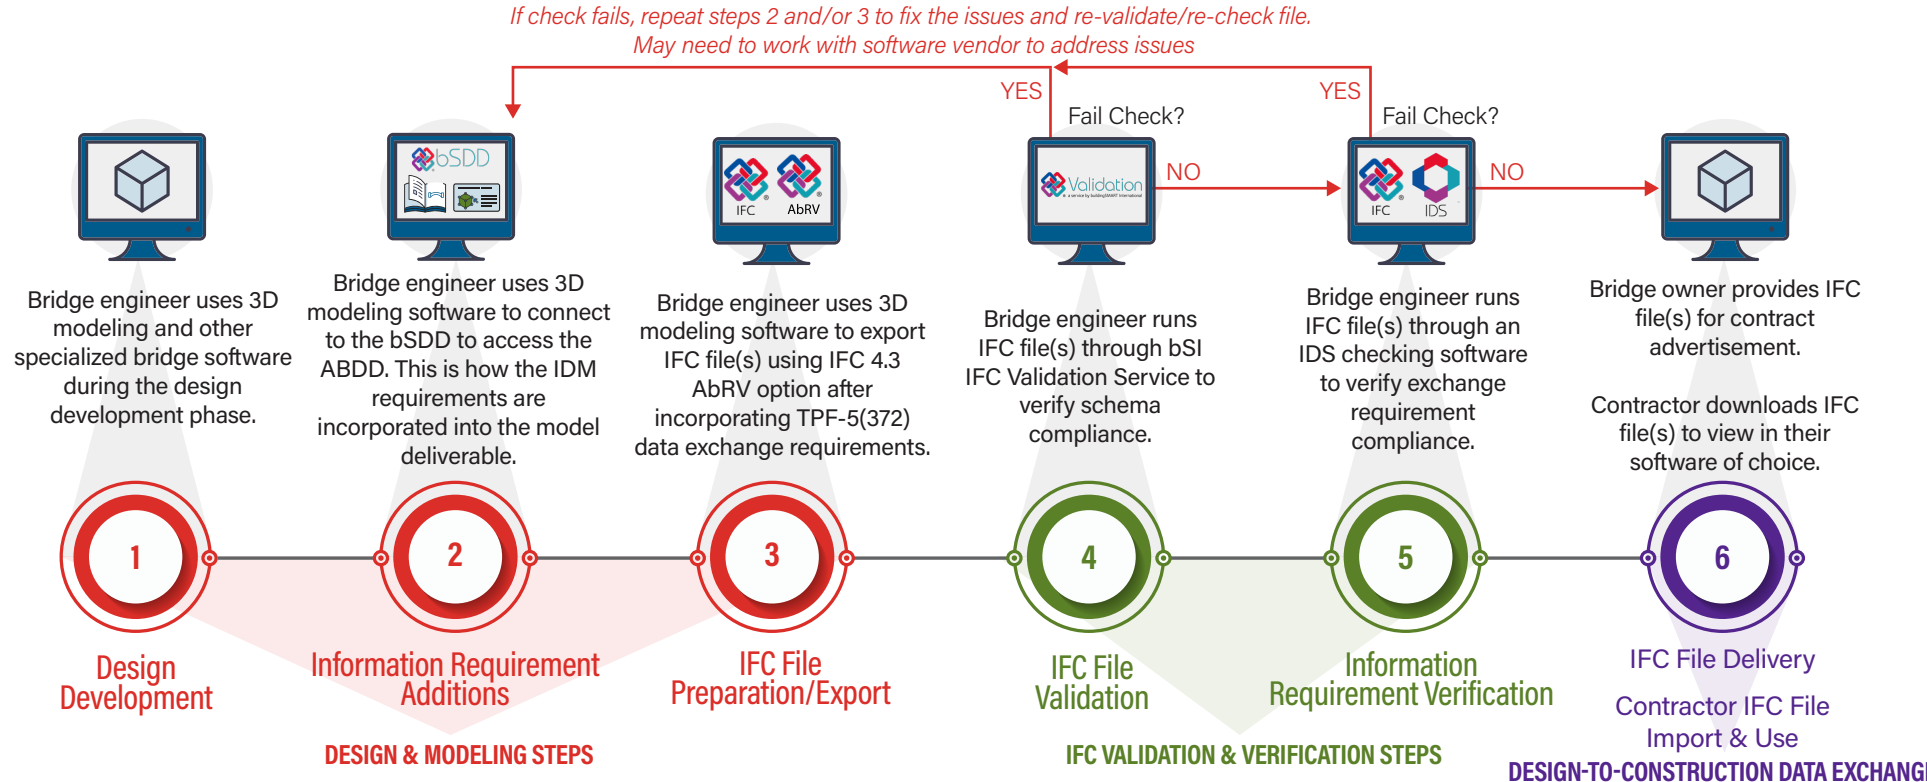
If check fails, repeat steps 2 and/or 3 to fix the issues and re-validate/re-check file.
May need to work with software vendor to address issues

YES

Fail Check?

YES

Fail Check?

bSDD

IFC

AbRV

Validation

a service by buildingSMART International

NO

IFC

IDS

NO

Bridge engineer uses 3D modeling and other specialized bridge software during the design development phase.

Bridge engineer uses 3D modeling software to connect to the bSDD to access the ABDD. This is how the IDM requirements are incorporated into the model deliverable.

Bridge engineer uses 3D modeling software to export IFC file(s) using IFC 4.3 AbRV option after incorporating TPF-5(372) data exchange requirements.

Bridge engineer runs IFC file(s) through bSI IFC Validation Service to verify schema compliance.

Bridge engineer runs IFC file(s) through an IDS checking software to verify exchange requirement compliance.

Bridge owner provides IFC file(s) for contract advertisement.

Contractor downloads IFC file(s) to view in their software of choice.

1

2

3

4

5

6

Design Development

Information Requirement Additions

IFC File Preparation/Export

IFC File Validation

Information Requirement Verification

IFC File Delivery

Contractor IFC File Import & Use

DESIGN & MODELING STEPS

IFC VALIDATION & VERIFICATION STEPS

DESIGN-TO-CONSTRUCTION DATA EXCHANG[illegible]